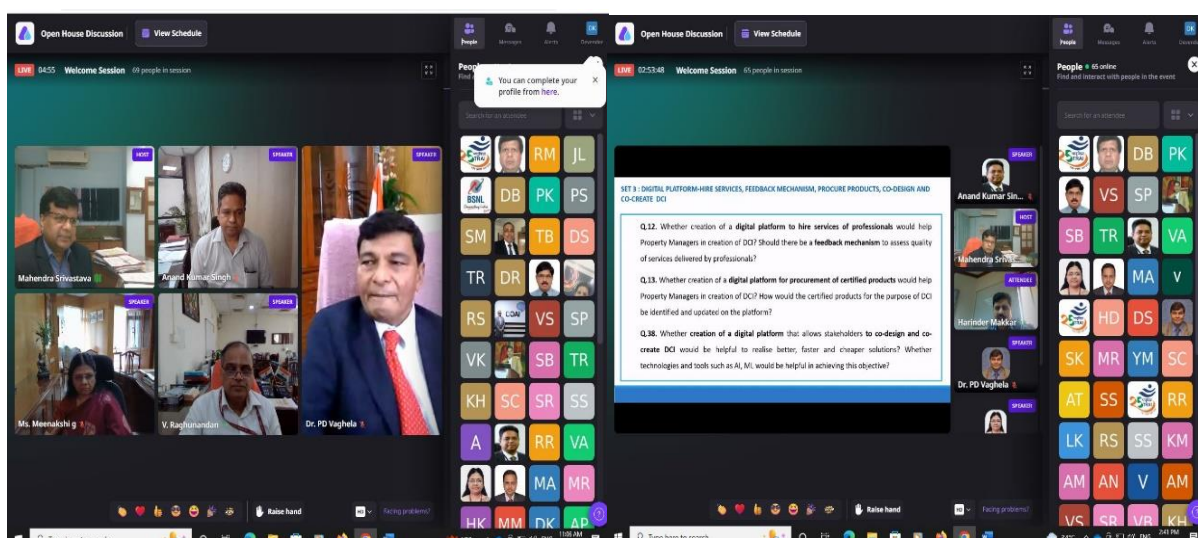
Open House Discussion
View Schedule
People
Messages
Alerts
LIVE 04:55 Welcome Session 69 people in session
You can complete your profile from here.
Search for an attendee
HOST
SPEAKER
SPEAKER
Mahendra Srivastava
Anand Kumar Singh
SPEAKER
SPEAKER
Ms. Meenakshi g
V. Raghunandan
Dr. PD Vaghela
TRAI
BSNL
RM JL DB PK PS SM TB DS TR DR RS VS SP VK SB TR KH SC SR SS A RR VA MA MR HK MM DK AP
Raise hand
Facing problems?
11:06 AM

Open House Discussion
View Schedule
People
Messages
Alerts
LIVE 02:53:48 Welcome Session 65 people in session
People 65 online
Find and interact with people in the event
Search for an attendee
SET 3 : DIGITAL PLATFORM-HIRE SERVICES, FEEDBACK MECHANISM, PROCURE PRODUCTS, CO-DESIGN AND CO-CREATE DCI
Q.12. Whether creation of a digital platform to hire services of professionals would help Property Managers in creation of DCI? Should there be a feedback mechanism to assess quality of services delivered by professionals?
Q.13. Whether creation of a digital platform for procurement of certified products would help Property Managers in creation of DCI? How would the certified products for the purpose of DCI be identified and updated on the platform?
Q.38. Whether creation of a digital platform that allows stakeholders to co-design and co-create DCI would be helpful to realise better, faster and cheaper solutions? Whether technologies and tools such as AI, ML would be helpful in achieving this objective?
SPEAKER
Anand Kumar Sin...
HOST
Mahendra Sriva...
ATTENDEE
Harinder Makkar
SPEAKER
Dr. PD Vaghela
SPEAKER
DB PK VS SP SB TR VA MA V HD DS SK MR YM SC AT SS RR LK RS SS KM AM AN V AM VS SB VB KH
Raise hand
Facing problems?
Type here to search
2:43 PM